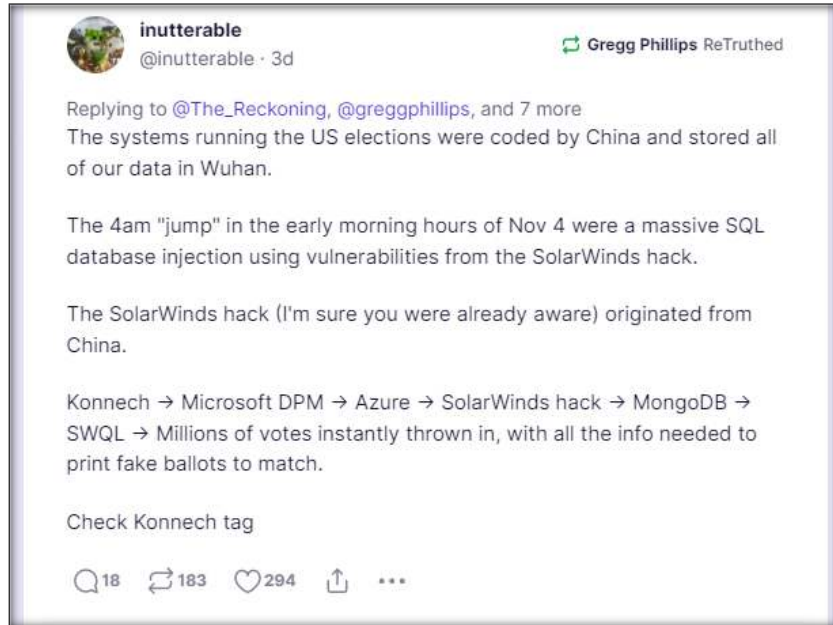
inutterable
@inutterable · 3d

Gregg Phillips ReTruthed

Replying to @The_Reckoning, @greggphillips, and 7 more
The systems running the US elections were coded by China and stored all of our data in Wuhan.

The 4am "jump" in the early morning hours of Nov 4 were a massive SQL database injection using vulnerabilities from the SolarWinds hack.

The SolarWinds hack (I'm sure you were already aware) originated from China.

Konnech → Microsoft DPM → Azure → SolarWinds hack → MongoDB → SWQL → Millions of votes instantly thrown in, with all the info needed to print fake ballots to match.

Check Konnech tag

18 183 294 ...